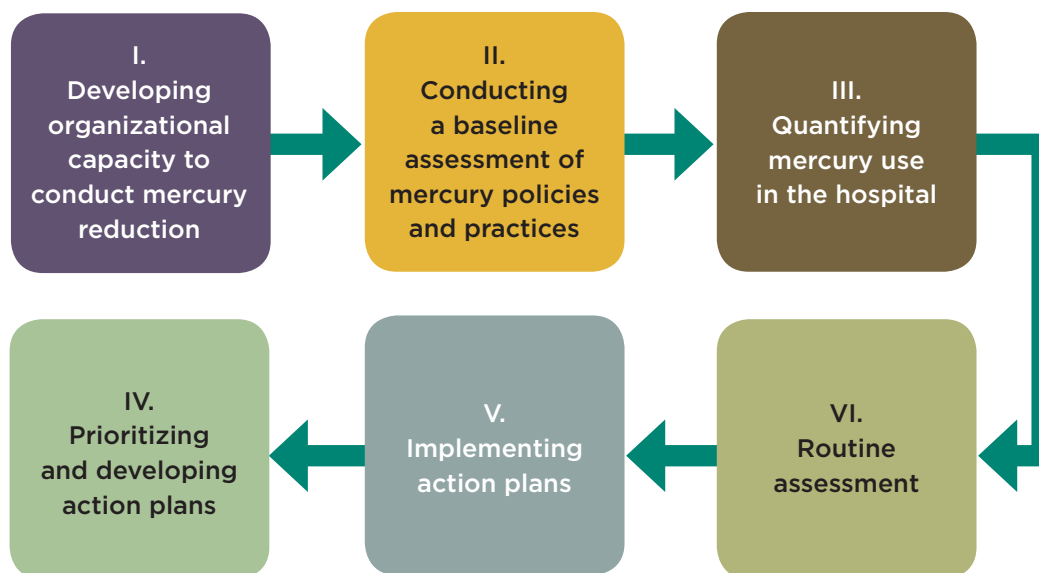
I.
Developing organizational capacity to conduct mercury reduction

II.
Conducting a baseline assessment of mercury policies and practices

III.
Quantifying mercury use in the hospital

VI.
Routine assessment

V.
Implementing action plans

IV.
Prioritizing and developing action plans